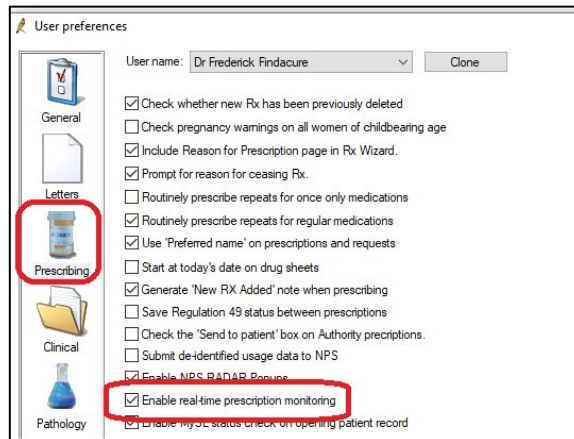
User preferences

General

Letters

Prescribing

Clinical

Pathology

User name: Dr Frederick Findacure

Clone

Check whether new Rx has been previously deleted

Check pregnancy warnings on all women of childbearing age

Include Reason for Prescription page in Rx Wizard.

Prompt for reason for ceasing Rx.

Routinely prescribe repeats for once only medications

Routinely prescribe repeats for regular medications

Use 'Preferred name' on prescriptions and requests

Start at today's date on drug sheets

Generate 'New RX Added' note when prescribing

Save Regulation 49 status between prescriptions

Check the 'Send to patient' box on Authority prescriptions.

Submit de-identified usage data to NPS

Enable NPS RADAR Popups

Enable real-time prescription monitoring

Enable MySL status check on opening patient record